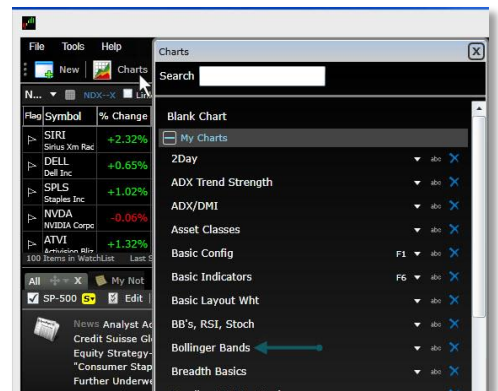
File Tools Help

New Charts

N... NDX--X Lin

| Flag | Symbol | % Change |
|---|---|---|
| | SIRI Sirius Xm Rad | +2.32% |
| | DELL Dell Inc | +0.65% |
| | SPLS Staples Inc | +1.02% |
| | NVDA NVIDIA Corpo | -0.06% |
| | ATVI Activision Bliz | +1.32% |

100 Items in WatchList Last S

All X My Not

SP-500 Edit

News Analyst Ac
Credit Suisse Gl
Equity Strategy-
"Consumer Stap
Further Underwe

Charts

Search

Blank Chart

My Charts

2Day abc

ADX Trend Strength abc

ADX/DMI abc

Asset Classes abc

Basic Config F1 abc

Basic Indicators F6 abc

Basic Layout Wht abc

BB's, RSI, Stoch abc

Bollinger Bands abc

Breadth Basics abc